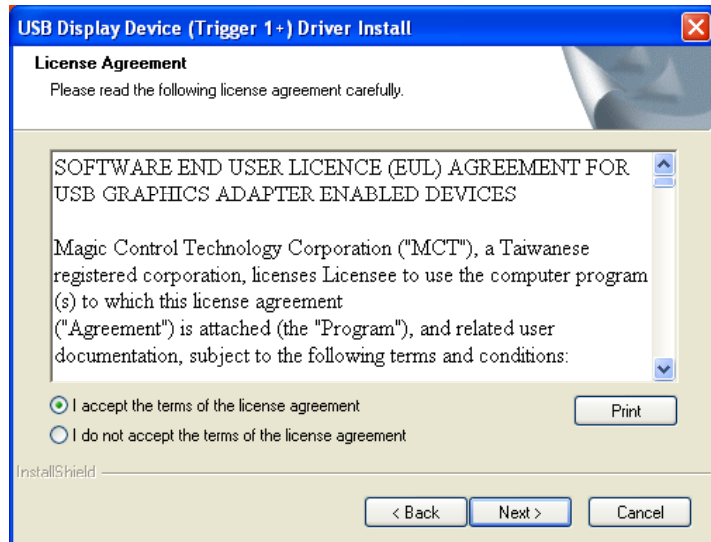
USB Display Device (Trigger 1+) Driver Install

License Agreement

Please read the following license agreement carefully.

SOFTWARE END USER LICENCE (EUL) AGREEMENT FOR USB GRAPHICS ADAPTER ENABLED DEVICES

Magic Control Technology Corporation ("MCT"), a Taiwanese registered corporation, licenses Licensee to use the computer program (s) to which this license agreement ("Agreement") is attached (the "Program"), and related user documentation, subject to the following terms and conditions:

I accept the terms of the license agreement

I do not accept the terms of the license agreement

Print

InstallShield

< Back

Next >

Cancel